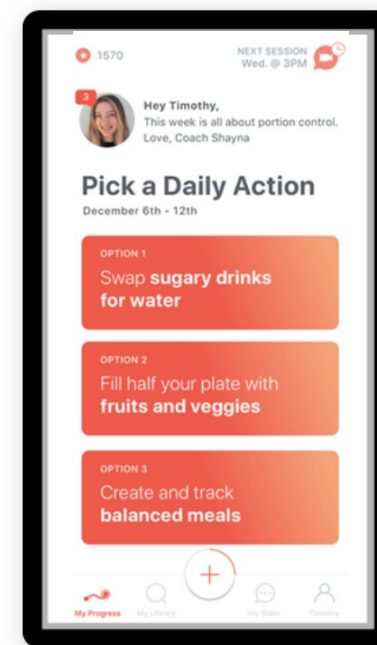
1570

NEXT SESSION
Wed. @ 3PM

3

Hey Timothy,
This week is all about portion control.
Love, Coach Shayna

Pick a Daily Action
December 6th - 12th

OPTION 1
Swap sugary drinks for water

OPTION 2
Fill half your plate with fruits and veggies

OPTION 3
Create and track balanced meals

+

My Progress
My Library
My Stats
Timothy